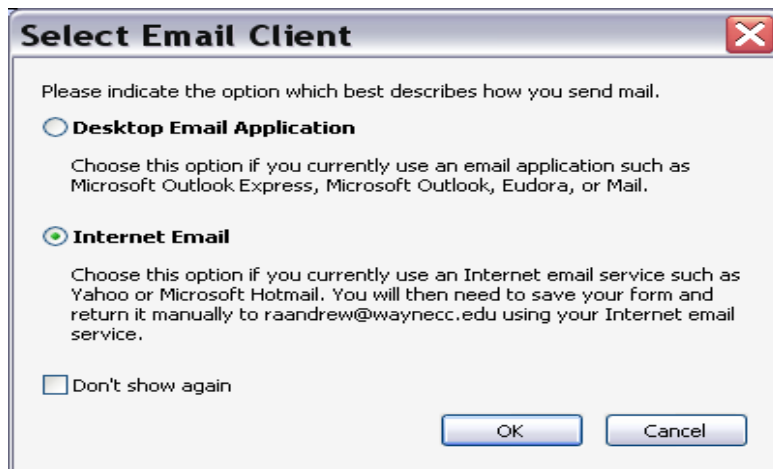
Select Email Client

Please indicate the option which best describes how you send mail.

Desktop Email Application

Choose this option if you currently use an email application such as Microsoft Outlook Express, Microsoft Outlook, Eudora, or Mail.

Internet Email

Choose this option if you currently use an Internet email service such as Yahoo or Microsoft Hotmail. You will then need to save your form and return it manually to raandrew@waynecc.edu using your Internet email service.

Don't show again

OK

Cancel